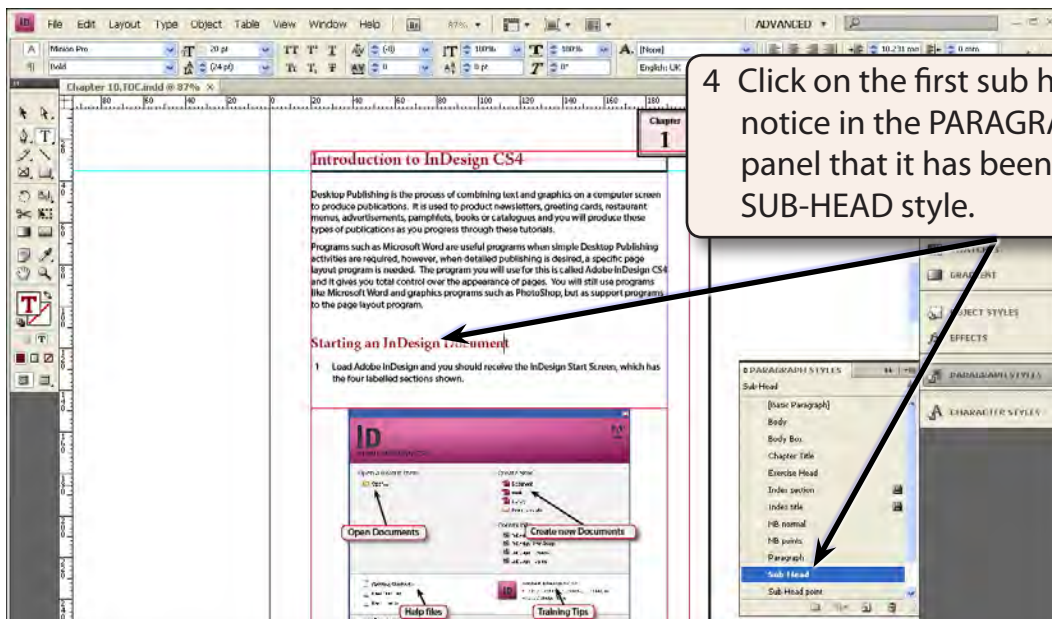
File Edit Layout Type Object Table View Window Help 87% ADVANCED

Minion Pro 20 pt 100% 100% [None] Bold (24 pt) 0 pt 0° English: UK 10.231 mm 0 mm

Chapter 10.TOC.indd @ 87%

4 Click on the first sub h notice in the PARAGRA panel that it has been SUB-HEAD style.

Chapter 1

Introduction to InDesign CS4

Desktop Publishing is the process of combining text and graphics on a computer screen to produce publications. It is used to product newsletters, greeting cards, restaurant menus, advertisements, pamphlets, books or catalogues and you will produce these types of publications as you progress through these tutorials.

Programs such as Microsoft Word are useful programs when simple Desktop Publishing activities are required, however, when detailed publishing is desired, a specific page layout program is needed. The program you will use for this is called Adobe InDesign CS4 and it gives you total control over the appearance of pages. You will still use programs like Microsoft Word and graphics programs such as PhotoShop, but as support programs to the page layout program.

Starting an InDesign Document

1 Load Adobe InDesign and you should receive the InDesign Start Screen, which has the four labelled sections shown.

Open Documents

Create new Documents

Help files

Training Tips

GRADIENT

OBJECT STYLES

EFFECTS

PARAGRAPH STYLES

CHARACTER STYLES

PARAGRAPH STYLES
Sub Head
[Basic Paragraph]
Body
Body Box
Chapter Title
Exercise Head
Index section
Index title
MB normal
MB points
Paragraph
Sub Head
Sub Head point